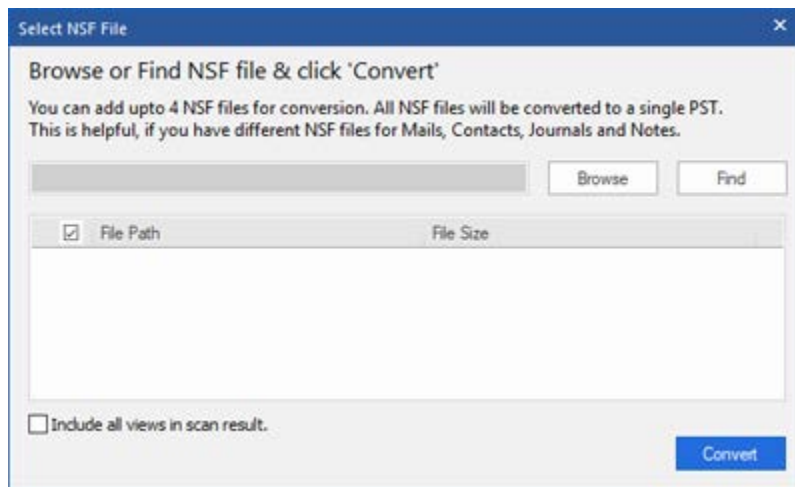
Select NSF File

×

Browse or Find NSF file & click 'Convert'

You can add upto 4 NSF files for conversion. All NSF files will be converted to a single PST. This is helpful, if you have different NSF files for Mails, Contacts, Journals and Notes.

Browse

Find

| ☑ | File Path | File Size |
|---|---|---|

Include all views in scan result.

Convert